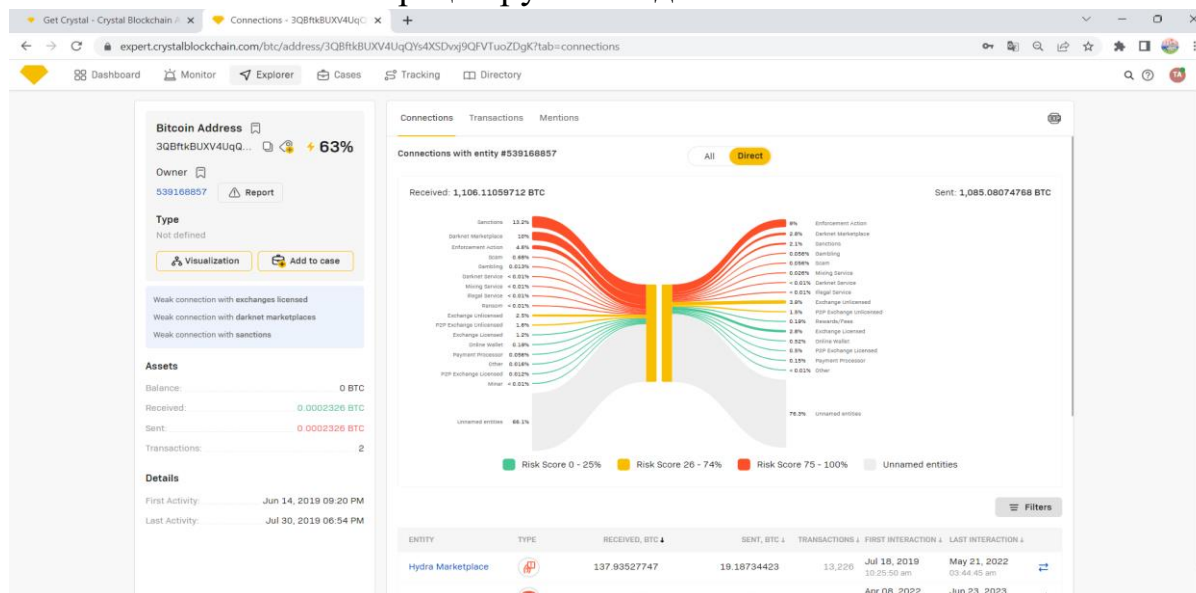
Get Crystal - Crystal Blockchain
Connections - 3QBftkBUXV4UqQ
expert.crystalblockchain.com/btc/address/3QBftkBUXV4UqQYs4XSDvxj9QFVTuoZDgK?tab=connections

Dashboard Monitor Explorer Cases Tracking Directory

Bitcoin Address
3QBftkBUXV4UqQ...
63%
Owner
539168857
Report
Type
Not defined
Visualization
Add to case
Weak connection with exchanges licensed
Weak connection with darknet marketplaces
Weak connection with sanctions

Assets
Balance: 0 BTC
Received: 0.0002326 BTC
Sent: 0.0002326 BTC
Transactions: 2

Details
First Activity: Jun 14, 2019 09:20 PM
Last Activity: Jul 30, 2019 06:54 PM

Connections Transactions Mentions

Connections with entity #539168857
All Direct

Received: 1,106.11059712 BTC
Sent: 1,085.08074768 BTC

Sanctions 10.2%
Darknet Marketplace 10%
Enforcement Action 4.6%
Scam 0.66%
Gambling 0.013%
Darknet Service < 0.01%
Mixing Service < 0.01%
Illegal Service < 0.01%
Ransom < 0.01%
Exchange Unlicensed 2.5%
P2P Exchange Unlicensed 1.8%
Exchange Licensed 1.2%
Online Wallet 0.19%
Payment Processor 0.058%
Other 0.016%
P2P Exchange Licensed 0.012%
Miner < 0.01%
Unnamed entities 66.1%

6% Enforcement Action
2.8% Darknet Marketplace
2.1% Sanctions
0.056% Gambling
0.056% Scam
0.026% Mixing Service
< 0.01% Darknet Service
< 0.01% Illegal Service
2.8% Exchange Unlicensed
1.5% P2P Exchange Unlicensed
0.18% Rewards/Fees
2.8% Exchange Licensed
0.52% Online Wallet
0.3% P2P Exchange Licensed
0.15% Payment Processor
< 0.01% Other
79.3% Unnamed entities

Risk Score 0 - 25%
Risk Score 26 - 74%
Risk Score 75 - 100%
Unnamed entities

Filters

| ENTITY | TYPE | RECEIVED, BTC | SENT, BTC | TRANSACTIONS | FIRST INTERACTION | LAST INTERACTION |
|---|---|---|---|---|---|---|
| Hydra Marketplace | | 137.93527747 | 19.18734423 | 13,226 | Jul 18, 2019 10:25:50 am | May 21, 2022 03:44:45 am |
| | | | | | Apr 08, 2022 | Jun 23, 2023 |